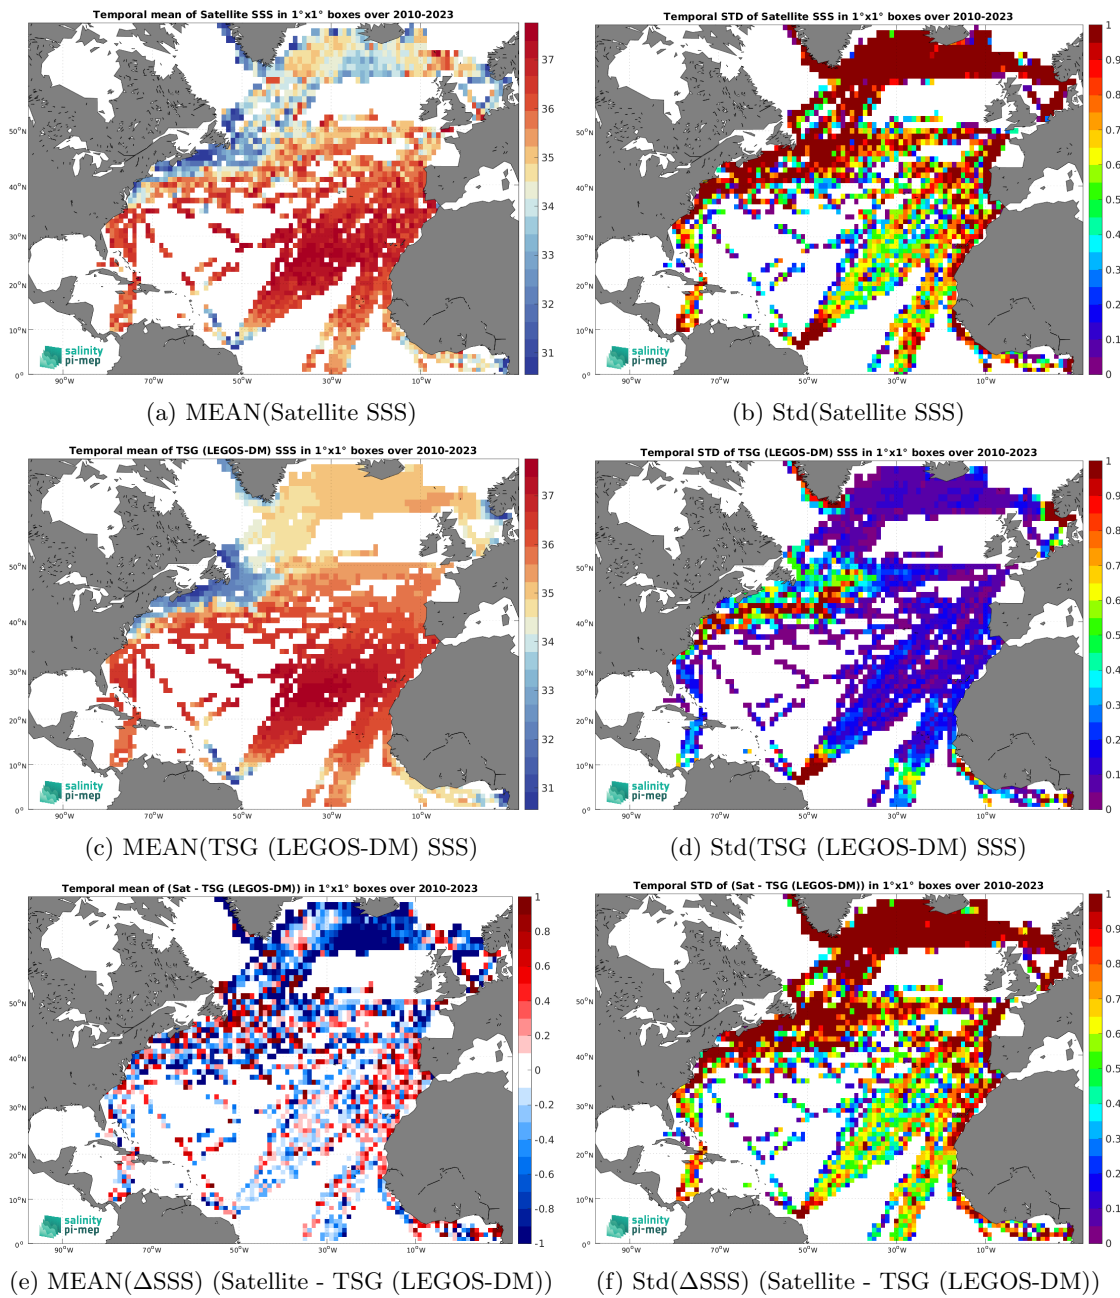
Temporal mean of Satellite SSS in 1°x1° boxes over 2010-2023

37
36
35
34
33
32
31

50°N
40°N
30°N
20°N
10°N
0°

90°W 70°W 50°W 30°W 10°W

salinity pi-mep

(a) MEAN(Satellite SSS)

Temporal STD of Satellite SSS in 1°x1° boxes over 2010-2023

1
0.9
0.8
0.7
0.6
0.5
0.4
0.3
0.2
0.1
0

50°N
40°N
30°N
20°N
10°N
0°

90°W 70°W 50°W 30°W 10°W

salinity pi-mep

(b) Std(Satellite SSS)

Temporal mean of TSG (LEGOS-DM) SSS in 1°x1° boxes over 2010-2023

37
36
35
34
33
32
31

50°N
40°N
30°N
20°N
10°N
0°

90°W 70°W 50°W 30°W 10°W

salinity pi-mep

(c) MEAN(TSG (LEGOS-DM) SSS)

Temporal STD of TSG (LEGOS-DM) SSS in 1°x1° boxes over 2010-2023

1
0.9
0.8
0.7
0.6
0.5
0.4
0.3
0.2
0.1
0

50°N
40°N
30°N
20°N
10°N
0°

90°W 70°W 50°W 30°W 10°W

salinity pi-mep

(d) Std(TSG (LEGOS-DM) SSS)

Temporal mean of (Sat - TSG (LEGOS-DM)) in 1°x1° boxes over 2010-2023

1
0.8
0.6
0.4
0.2
0
-0.2
-0.4
-0.6
-0.8
-1

50°N
40°N
30°N
20°N
10°N
0°

90°W 70°W 50°W 30°W 10°W

salinity pi-mep

(e) MEAN($\Delta$SSS) (Satellite - TSG (LEGOS-DM))

Temporal STD of (Sat - TSG (LEGOS-DM)) in 1°x1° boxes over 2010-2023

1
0.9
0.8
0.7
0.6
0.5
0.4
0.3
0.2
0.1
0

50°N
40°N
30°N
20°N
10°N
0°

90°W 70°W 50°W 30°W 10°W

salinity pi-mep

(f) Std($\Delta$SSS) (Satellite - TSG (LEGOS-DM))